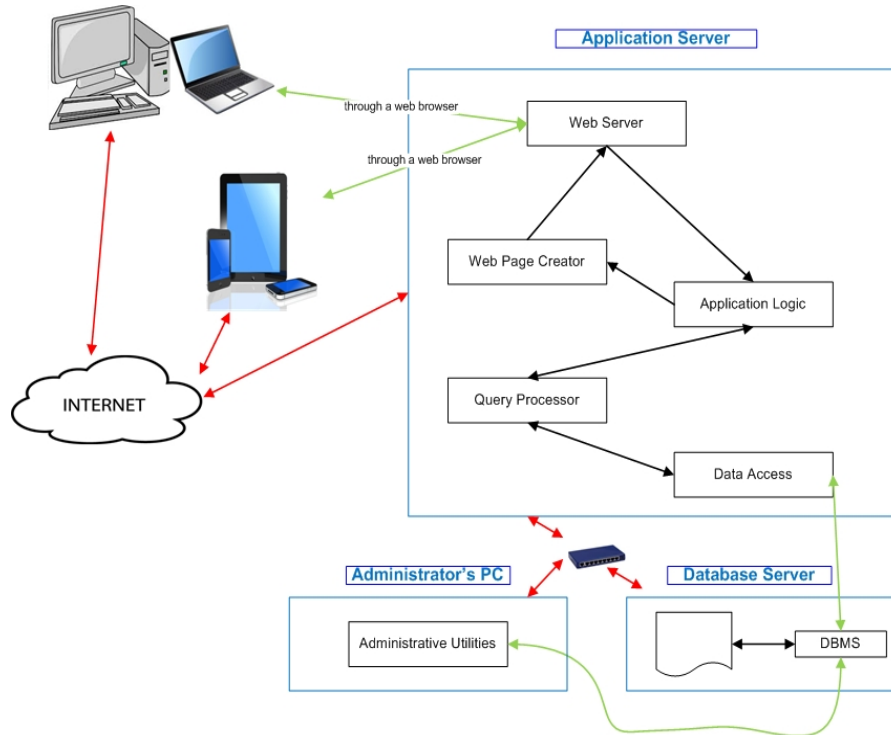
Application Server

through a web browser

Web Server

through a web browser

Web Page Creator

Application Logic

INTERNET

Query Processor

Data Access

Administrator's PC

Database Server

Administrative Utilities

DBMS